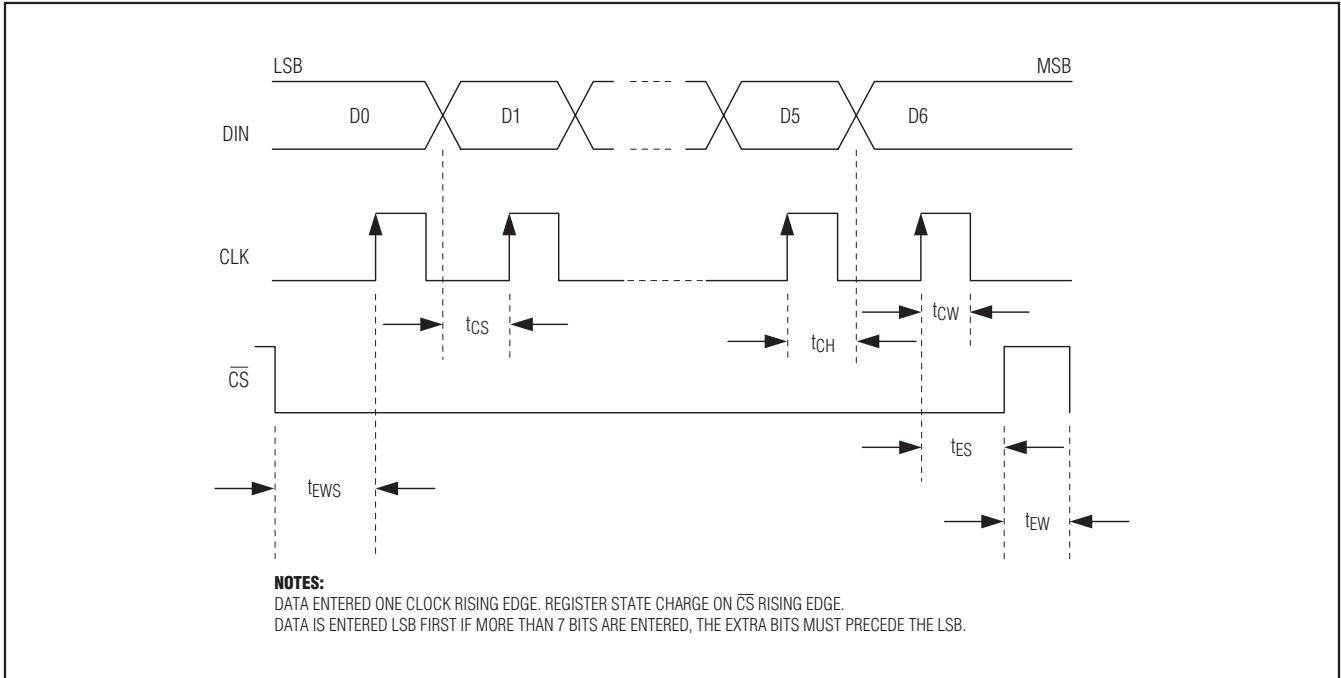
LSB

MSB

DIN

D0

D1

D5

D6

CLK

$t_{CS}$

$t_{CH}$

$t_{CW}$

$\overline{CS}$

$t_{ES}$

$t_{EWS}$

$t_{EW}$

NOTES:
DATA ENTERED ONE CLOCK RISING EDGE. REGISTER STATE CHARGE ON $\overline{CS}$ RISING EDGE.
DATA IS ENTERED LSB FIRST IF MORE THAN 7 BITS ARE ENTERED, THE EXTRA BITS MUST PRECEDE THE LSB.